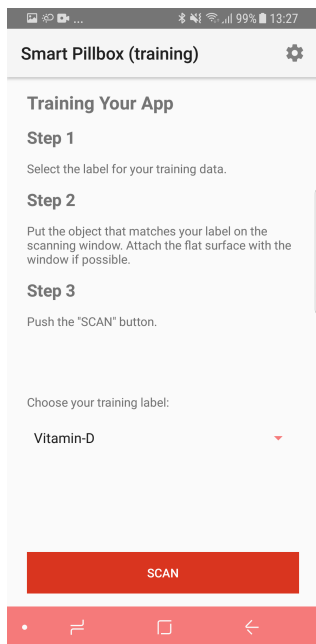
99% 13:27

Smart Pillbox (training)

Training Your App

Step 1

Select the label for your training data.

Step 2

Put the object that matches your label on the scanning window. Attach the flat surface with the window if possible.

Step 3

Push the "SCAN" button.

Choose your training label:

Vitamin-D

SCAN